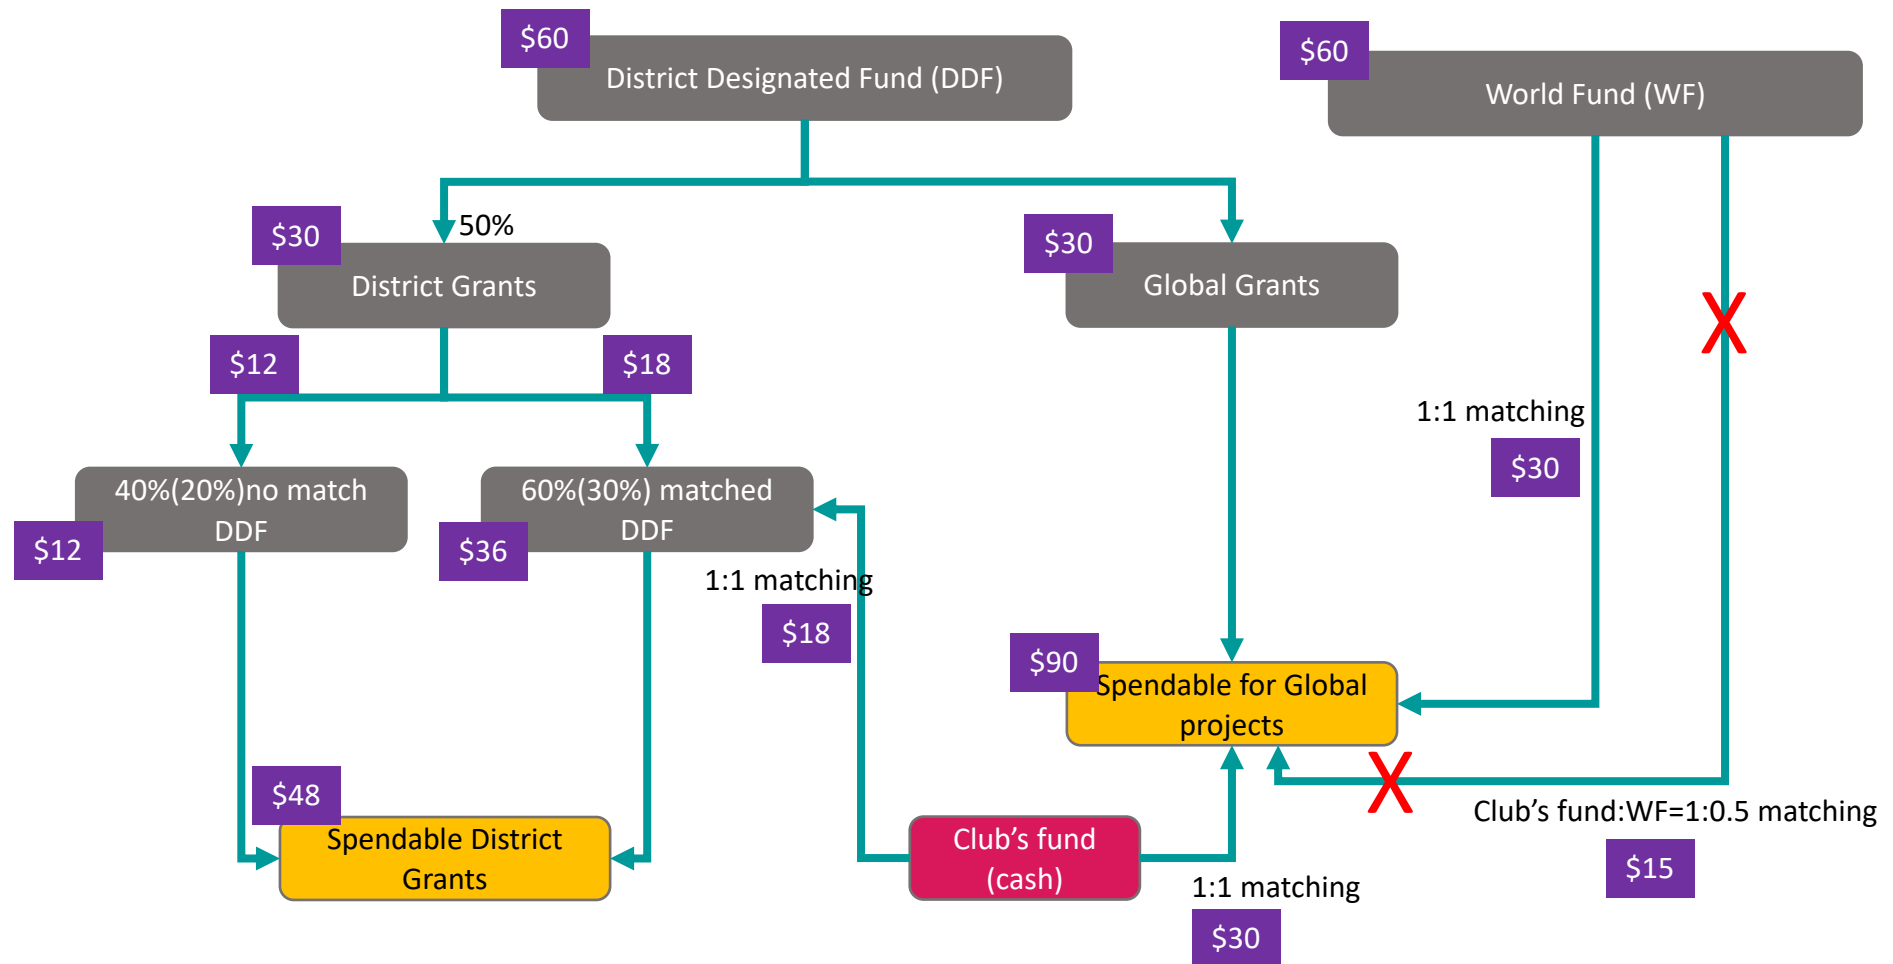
$60
District Designated Fund (DDF)

$60
World Fund (WF)

50%

$30
District Grants

$30
Global Grants

X

$12

$18

1:1 matching

$30

40%(20%)no match DDF

$12

60%(30%) matched DDF

$36

1:1 matching

$18

$90
Spendable for Global projects

X

Club’s fund:WF=1:0.5 matching

$15

$48
Spendable District Grants

Club’s fund (cash)

1:1 matching

$30